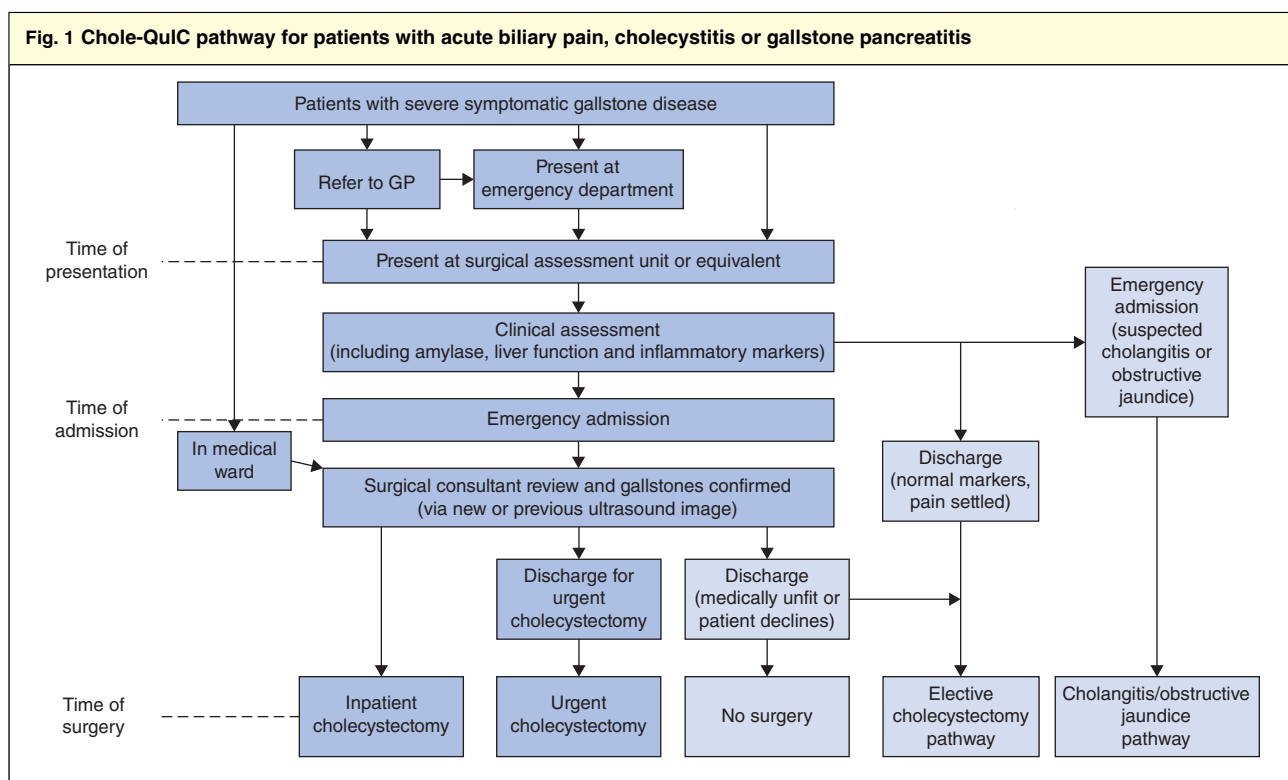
Fig. 1 Chole-QuIC pathway for patients with acute biliary pain, cholecystitis or gallstone pancreatitis

Patients with severe symptomatic gallstone disease

Refer to GP

Present at emergency department

Time of presentation

Present at surgical assessment unit or equivalent

Clinical assessment (including amylase, liver function and inflammatory markers)

Emergency admission (suspected cholangitis or obstructive jaundice)

Time of admission

Emergency admission

In medical ward

Surgical consultant review and gallstones confirmed (via new or previous ultrasound image)

Discharge (normal markers, pain settled)

Discharge for urgent cholecystectomy

Discharge (medically unfit or patient declines)

Time of surgery

Inpatient cholecystectomy

Urgent cholecystectomy

No surgery

Elective cholecystectomy pathway

Cholangitis/obstructive jaundice pathway